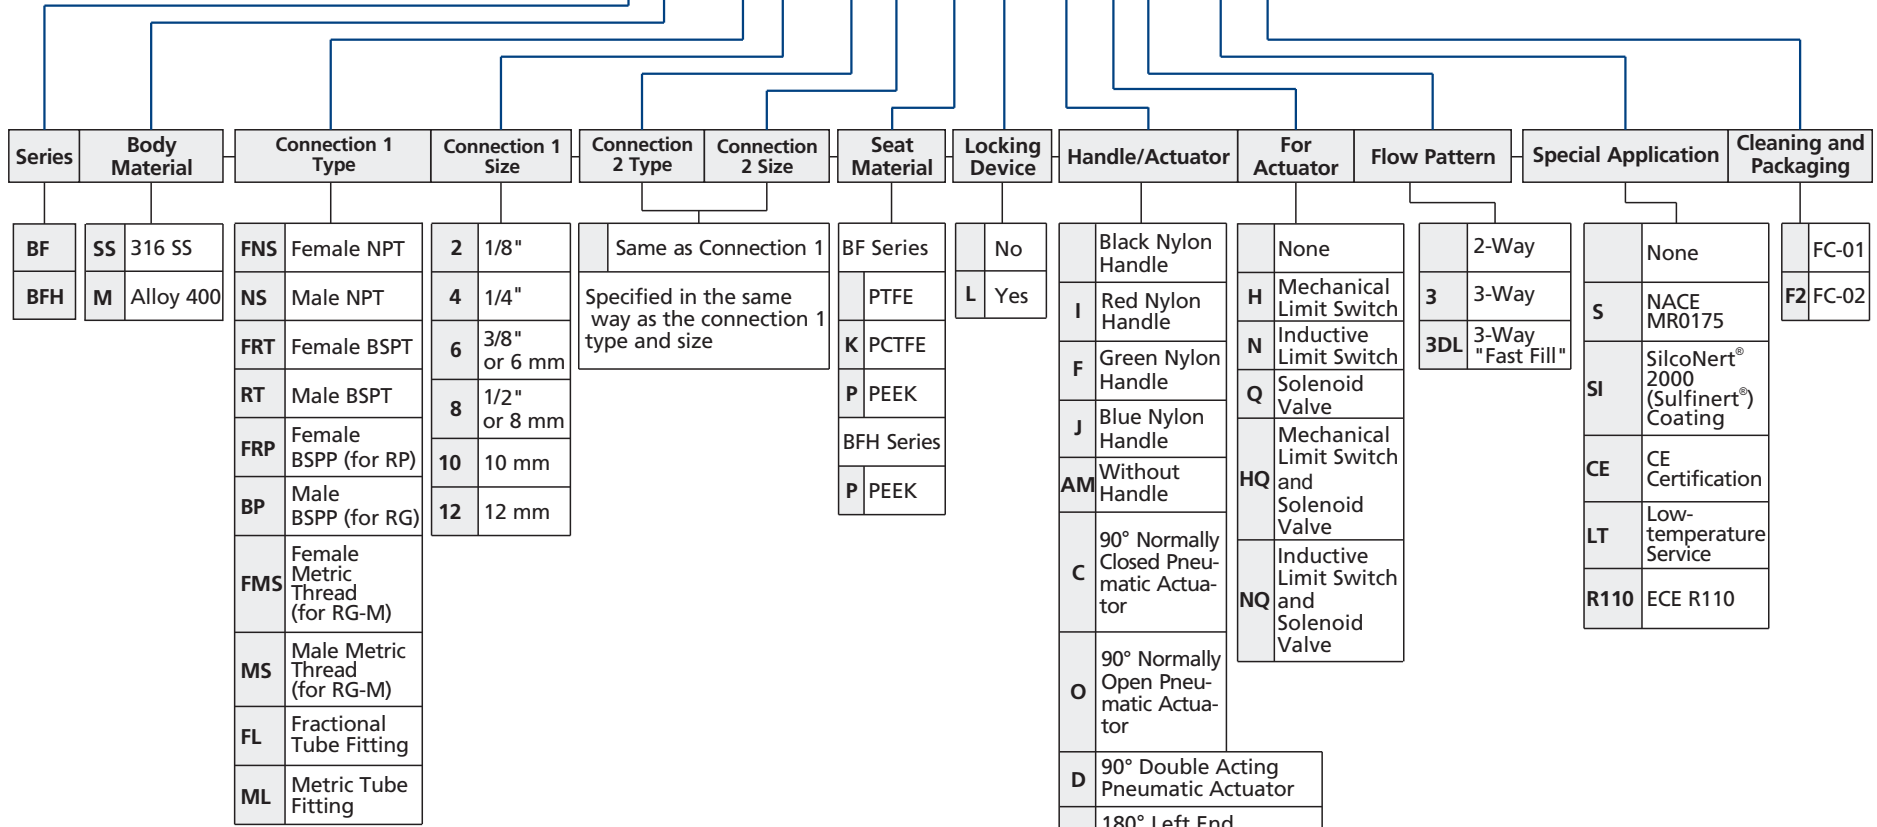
| Series | Body Material | Connection 1 Type | Connection 1 Size | Connection 2 Type | Connection 2 Size | Seat Material | Locking Device | Handle/Actuator | For Actuator | Flow Pattern | Special Application | Cleaning and Packaging |
|---|---|---|---|---|---|---|---|---|---|---|---|---|

| | |
|---|---|
| BF | |
| BFH | |

| | |
|---|---|
| SS | 316 SS |
| M | Alloy 400 |

| | |
|---|---|
| FNS | Female NPT |
| NS | Male NPT |
| FRT | Female BSPT |
| RT | Male BSPT |
| FRP | Female BSPP (for RP) |
| BP | Male BSPP (for RG) |
| FMS | Female Metric Thread (for RG-M) |
| MS | Male Metric Thread (for RG-M) |
| FL | Fractional Tube Fitting |
| ML | Metric Tube Fitting |

| | |
|---|---|
| 2 | 1/8" |
| 4 | 1/4" |
| 6 | 3/8" or 6 mm |
| 8 | 1/2" or 8 mm |
| 10 | 10 mm |
| 12 | 12 mm |

| | |
|---|---|
| | Same as Connection 1 |
| Specified in the same way as the connection 1 type and size | |

| | |
|---|---|
| BF Series | |
| | PTFE |
| K | PCTFE |
| P | PEEK |
| BFH Series | |
| P | PEEK |

| | |
|---|---|
| | No |
| L | Yes |

| | |
|---|---|
| | Black Nylon Handle |
| I | Red Nylon Handle |
| F | Green Nylon Handle |
| J | Blue Nylon Handle |
| AM | Without Handle |
| C | 90° Normally Closed Pneumatic Actuator |
| O | 90° Normally Open Pneumatic Actuator |
| D | 90° Double Acting Pneumatic Actuator |
| | 180° Left End |

| | |
|---|---|
| | None |
| H | Mechanical Limit Switch |
| N | Inductive Limit Switch |
| Q | Solenoid Valve |
| HQ | Mechanical Limit Switch and Solenoid Valve |
| NQ | Inductive Limit Switch and Solenoid Valve |

| | |
|---|---|
| | 2-Way |
| 3 | 3-Way |
| 3DL | 3-Way "Fast Fill" |

| | |
|---|---|
| | None |
| S | NACE MR0175 |
| SI | SilcoNert® 2000 (Sulfinert®) Coating |
| CE | CE Certification |
| LT | Low-temperature Service |
| R110 | ECE R110 |

| | |
|---|---|
| | FC-01 |
| F2 | FC-02 |